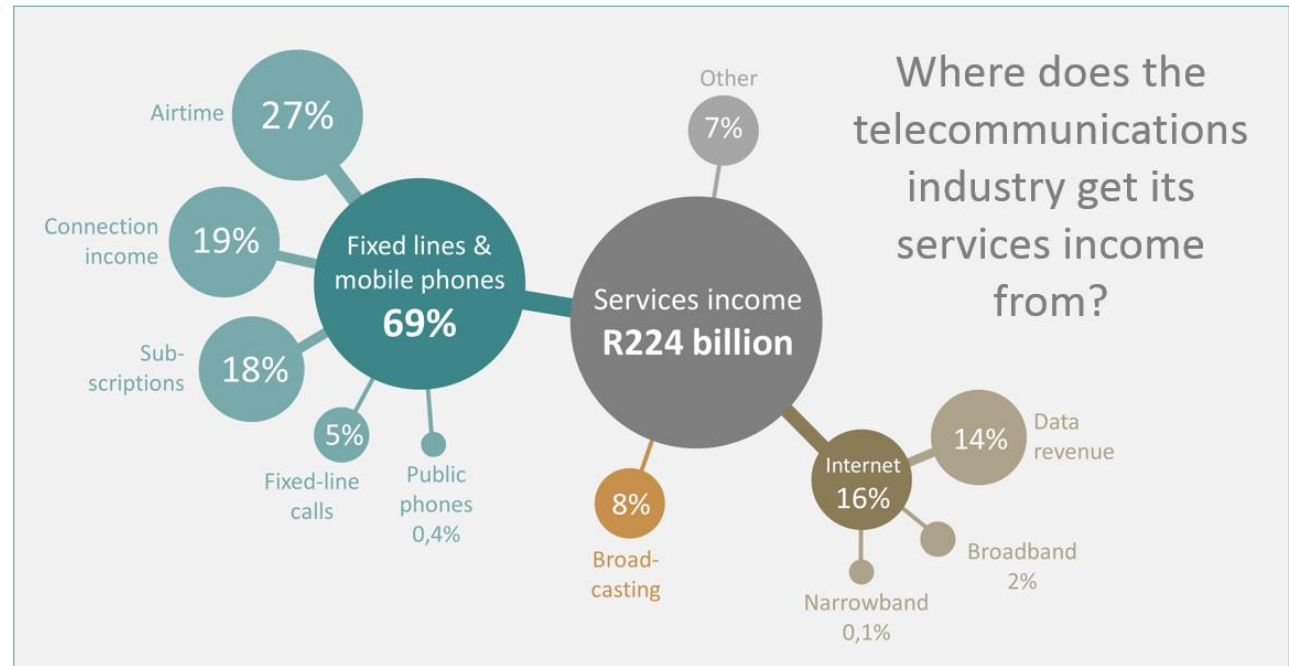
Where does the telecommunications industry get its services income from?

Airtime 27%

Connection income 19%

Subscriptions 18%

5%
Fixed-line calls

Public phones 0,4%

Fixed lines & mobile phones
69%

Other
7%

Services income
R224 billion

8%
Broadcasting

Internet
16%

14% Data revenue

Broadband 2%

Narrowband 0,1%